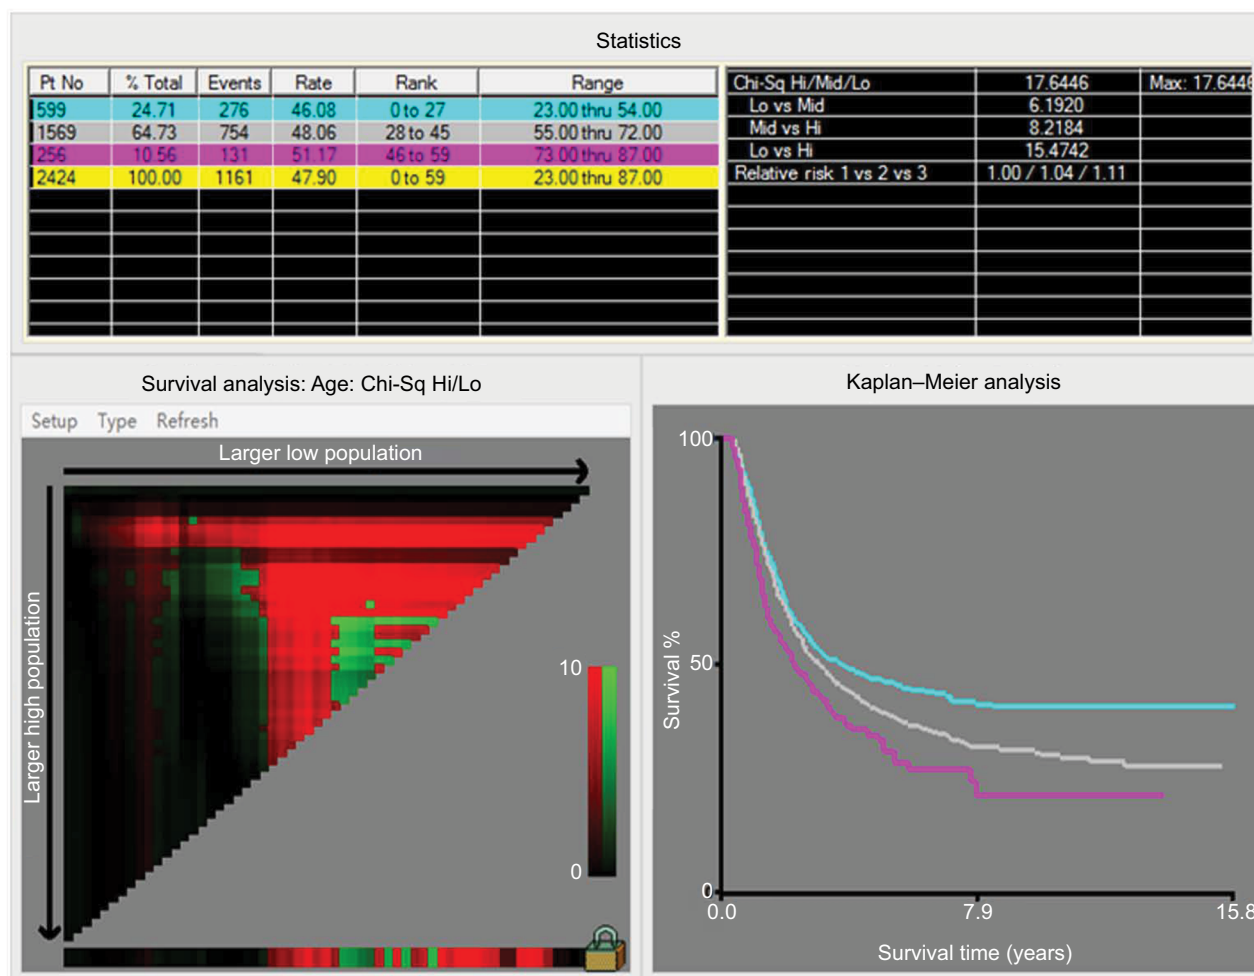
Statistics

| Pt No | % Total | Events | Rate | Rank | Range |
|---|---|---|---|---|---|
| 599 | 24.71 | 276 | 46.08 | 0 to 27 | 23.00 thru 54.00 |
| 1569 | 64.73 | 754 | 48.06 | 28 to 45 | 55.00 thru 72.00 |
| 256 | 10.56 | 131 | 51.17 | 46 to 59 | 73.00 thru 87.00 |
| 2424 | 100.00 | 1161 | 47.90 | 0 to 59 | 23.00 thru 87.00 |

| | | |
|---|---|---|
| Chi-Sq Hi/Mid/Lo | 17.6446 | Max: 17.6446 |
| Lo vs Mid | 6.1920 | |
| Mid vs Hi | 8.2184 | |
| Lo vs Hi | 15.4742 | |
| Relative risk 1 vs 2 vs 3 | 1.00 / 1.04 / 1.11 | |

Survival analysis: Age: Chi-Sq Hi/Lo

Setup Type Refresh

Larger low population

Larger high population

10

0

Kaplan–Meier analysis

100

50

0

Survival %

0.0

7.9

15.8

Survival time (years)